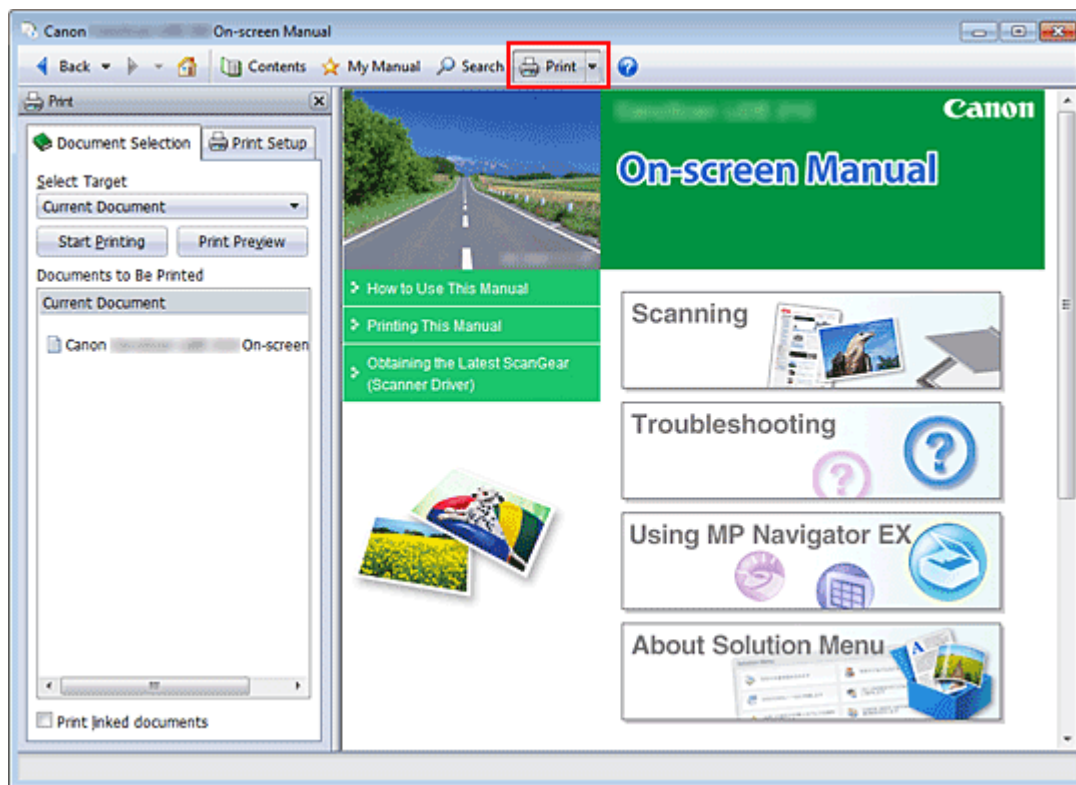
Canon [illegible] On-screen Manual

Back Contents My Manual Search Print

Print

Document Selection Print Setup

Select Target

Current Document

Start Printing Print Preview

Documents to Be Printed

Current Document

Canon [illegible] On-screen

Print linked documents

Canon

On-screen Manual

How to Use This Manual

Printing This Manual

Obtaining the Latest ScanGear (Scanner Driver)

Scanning

Troubleshooting

Using MP Navigator EX

About Solution Menu